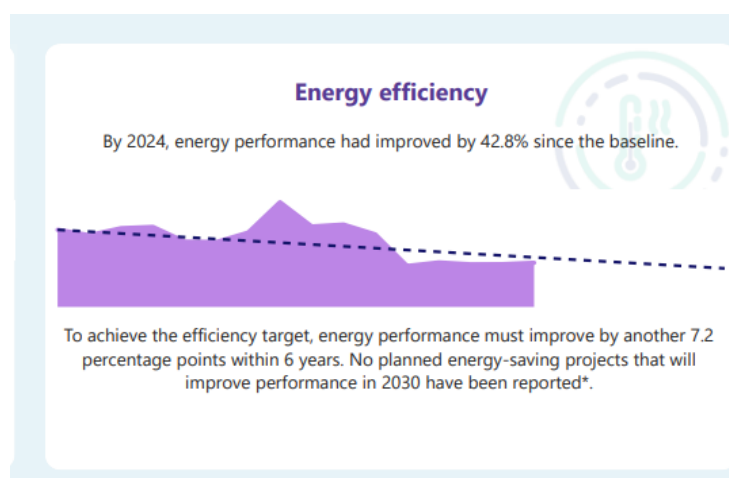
Energy efficiency

By 2024, energy performance had improved by 42.8% since the baseline.

To achieve the efficiency target, energy performance must improve by another 7.2 percentage points within 6 years. No planned energy-saving projects that will improve performance in 2030 have been reported*.